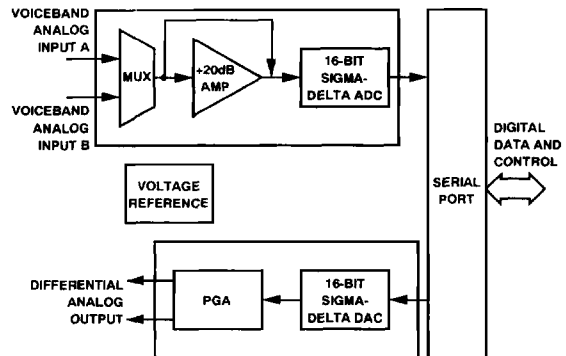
VOICEBAND ANALOG INPUT A

MUX

+20dB AMP

16-BIT SIGMA-DELTA ADC

VOICEBAND ANALOG INPUT B

SERIAL PORT

DIGITAL DATA AND CONTROL

VOLTAGE REFERENCE

DIFFERENTIAL ANALOG OUTPUT

PGA

16-BIT SIGMA-DELTA DAC